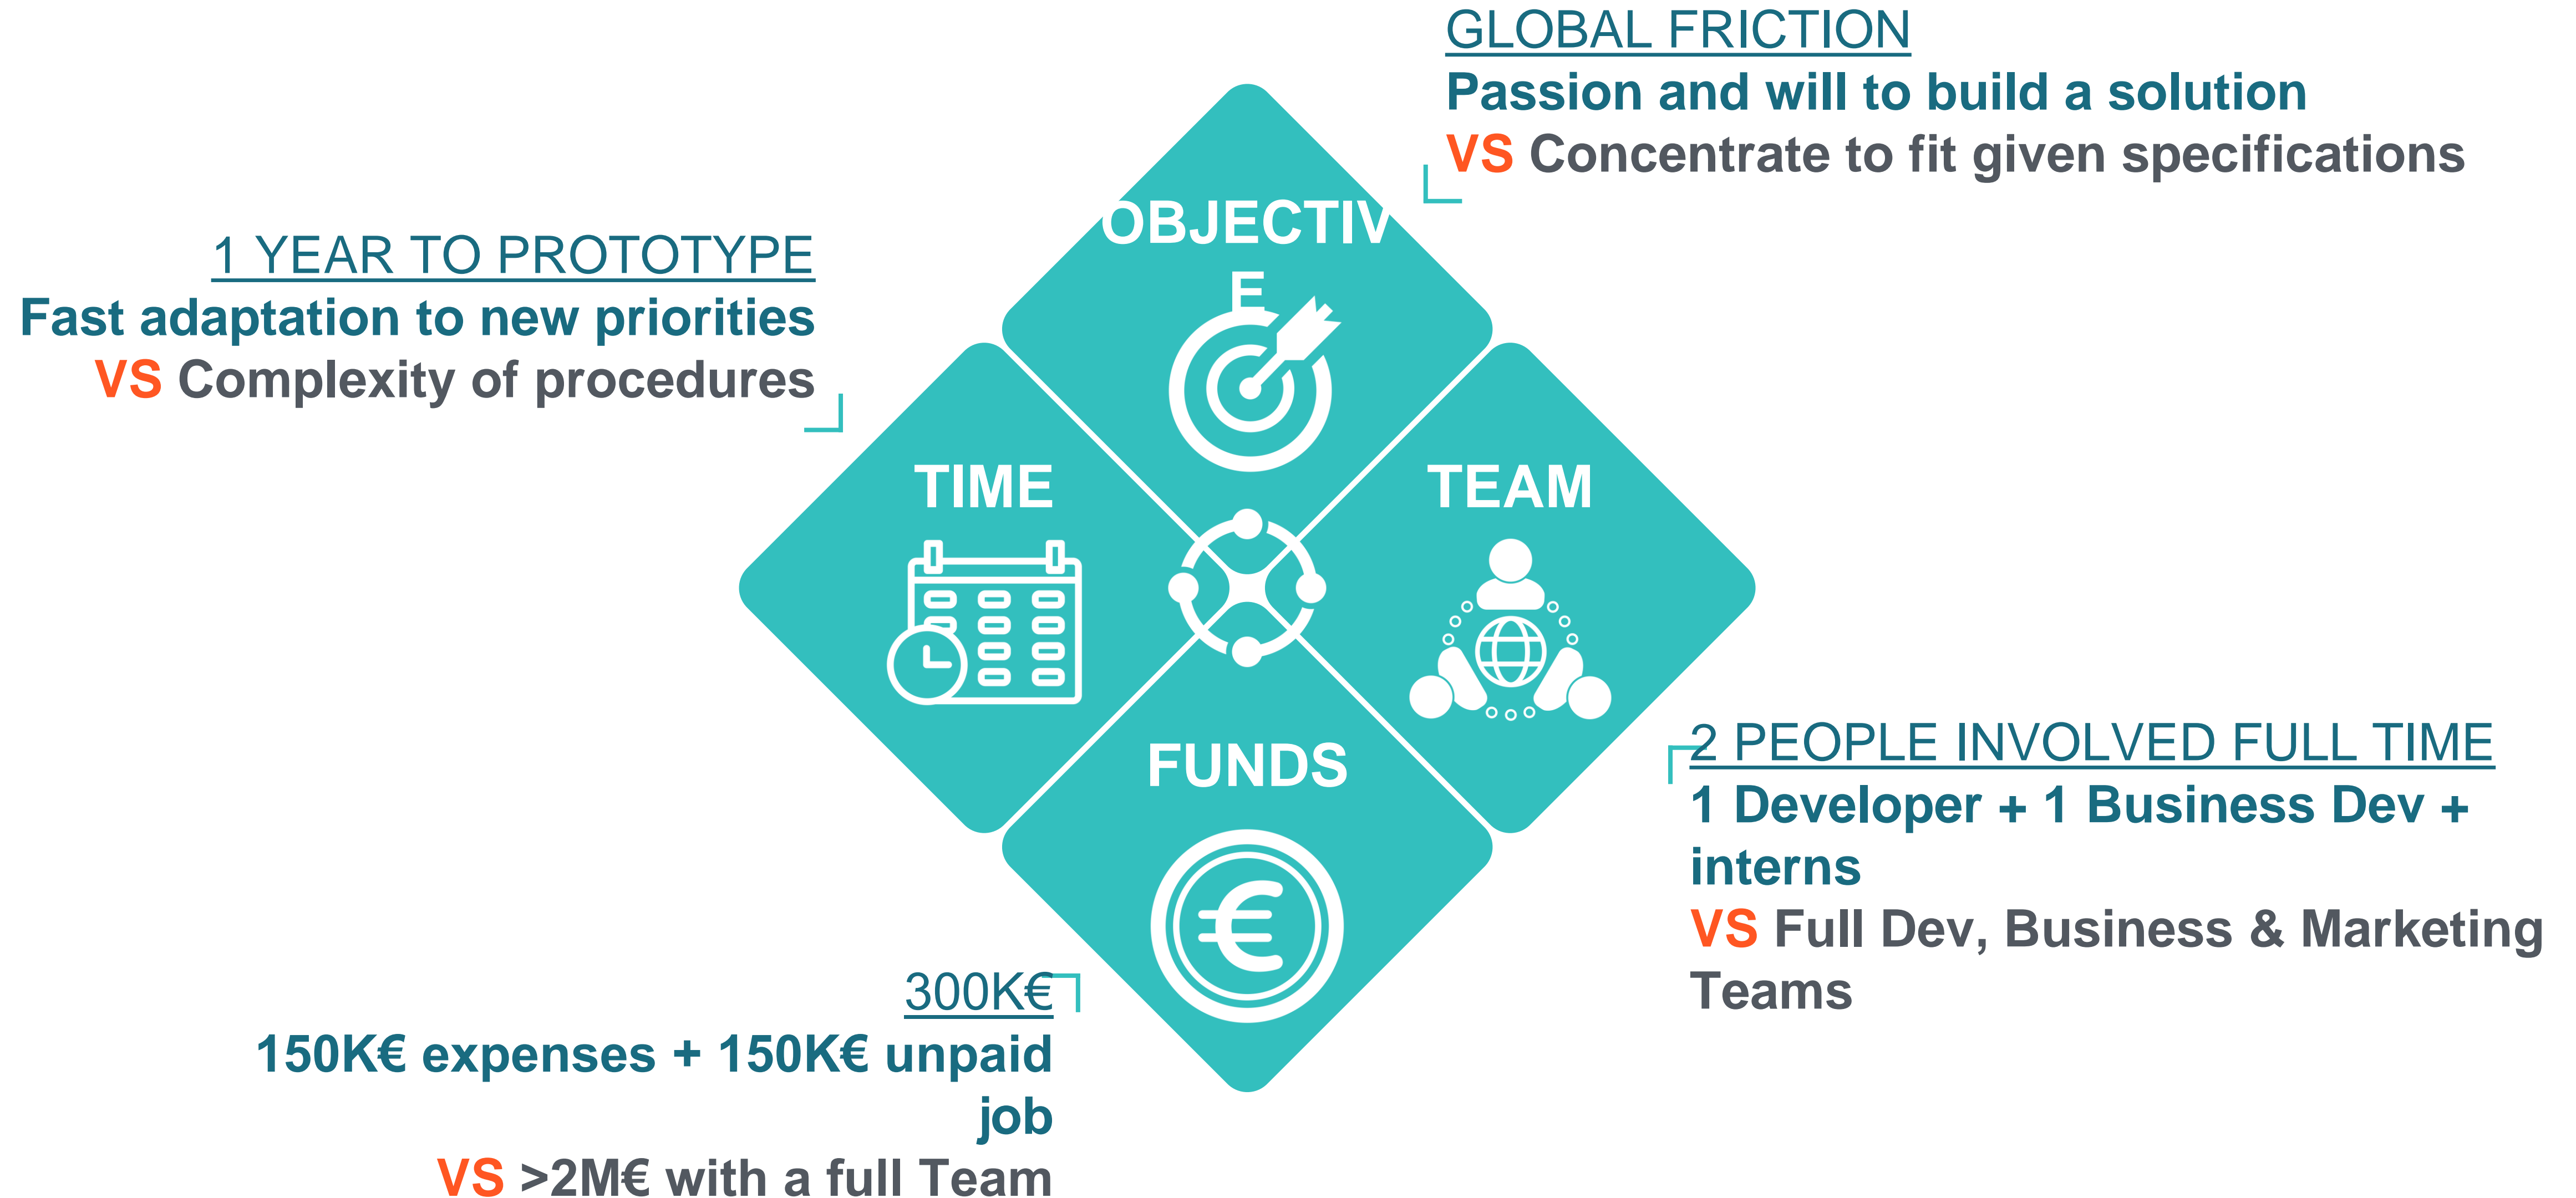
GLOBAL FRICTION
Passion and will to build a solution
VS Concentrate to fit given specifications

1 YEAR TO PROTOTYPE
Fast adaptation to new priorities
VS Complexity of procedures

OBJECTIV
E

TIME

TEAM

FUNDS

2 PEOPLE INVOLVED FULL TIME
1 Developer + 1 Business Dev + interns
VS Full Dev, Business & Marketing Teams

300K€
150K€ expenses + 150K€ unpaid job
VS >2M€ with a full Team